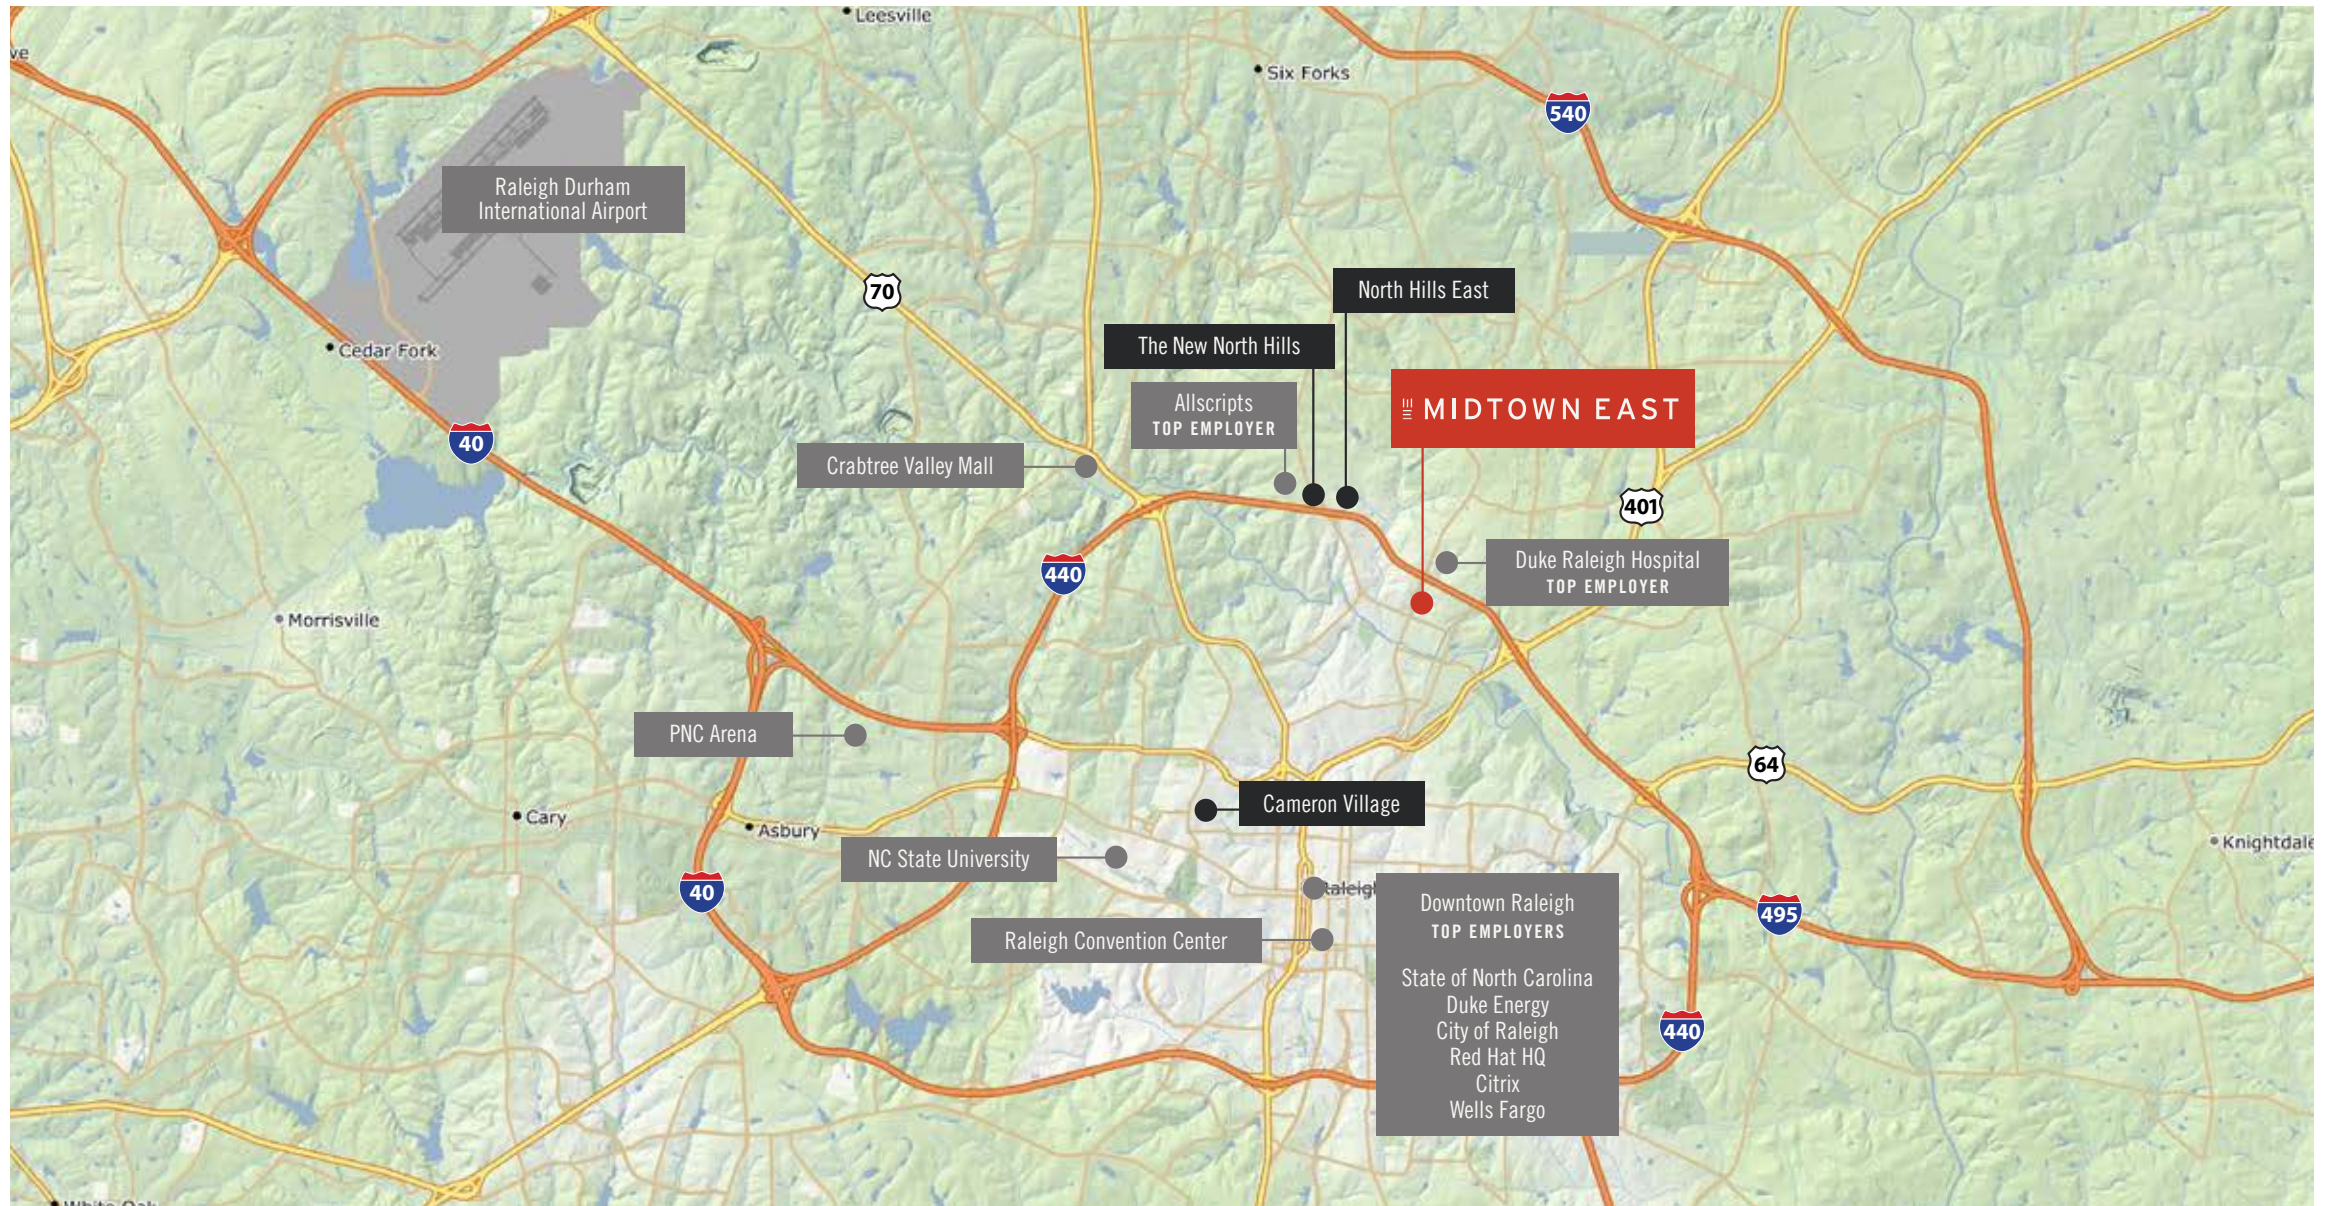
ve

Leesville

Six Forks

540

Raleigh Durham International Airport

70

North Hills East

The New North Hills

Cedar Fork

Allscripts
TOP EMPLOYER

MIDTOWN EAST

40

Crabtree Valley Mall

401

440

Duke Raleigh Hospital
TOP EMPLOYER

Morrisville

PNC Arena

64

Cameron Village

Cary

Asbury

NC State University

Knightdale

40

Raleigh

Downtown Raleigh
TOP EMPLOYERS

State of North Carolina
Duke Energy
City of Raleigh
Red Hat HQ
Citrix
Wells Fargo

495

Raleigh Convention Center

440

White Oak